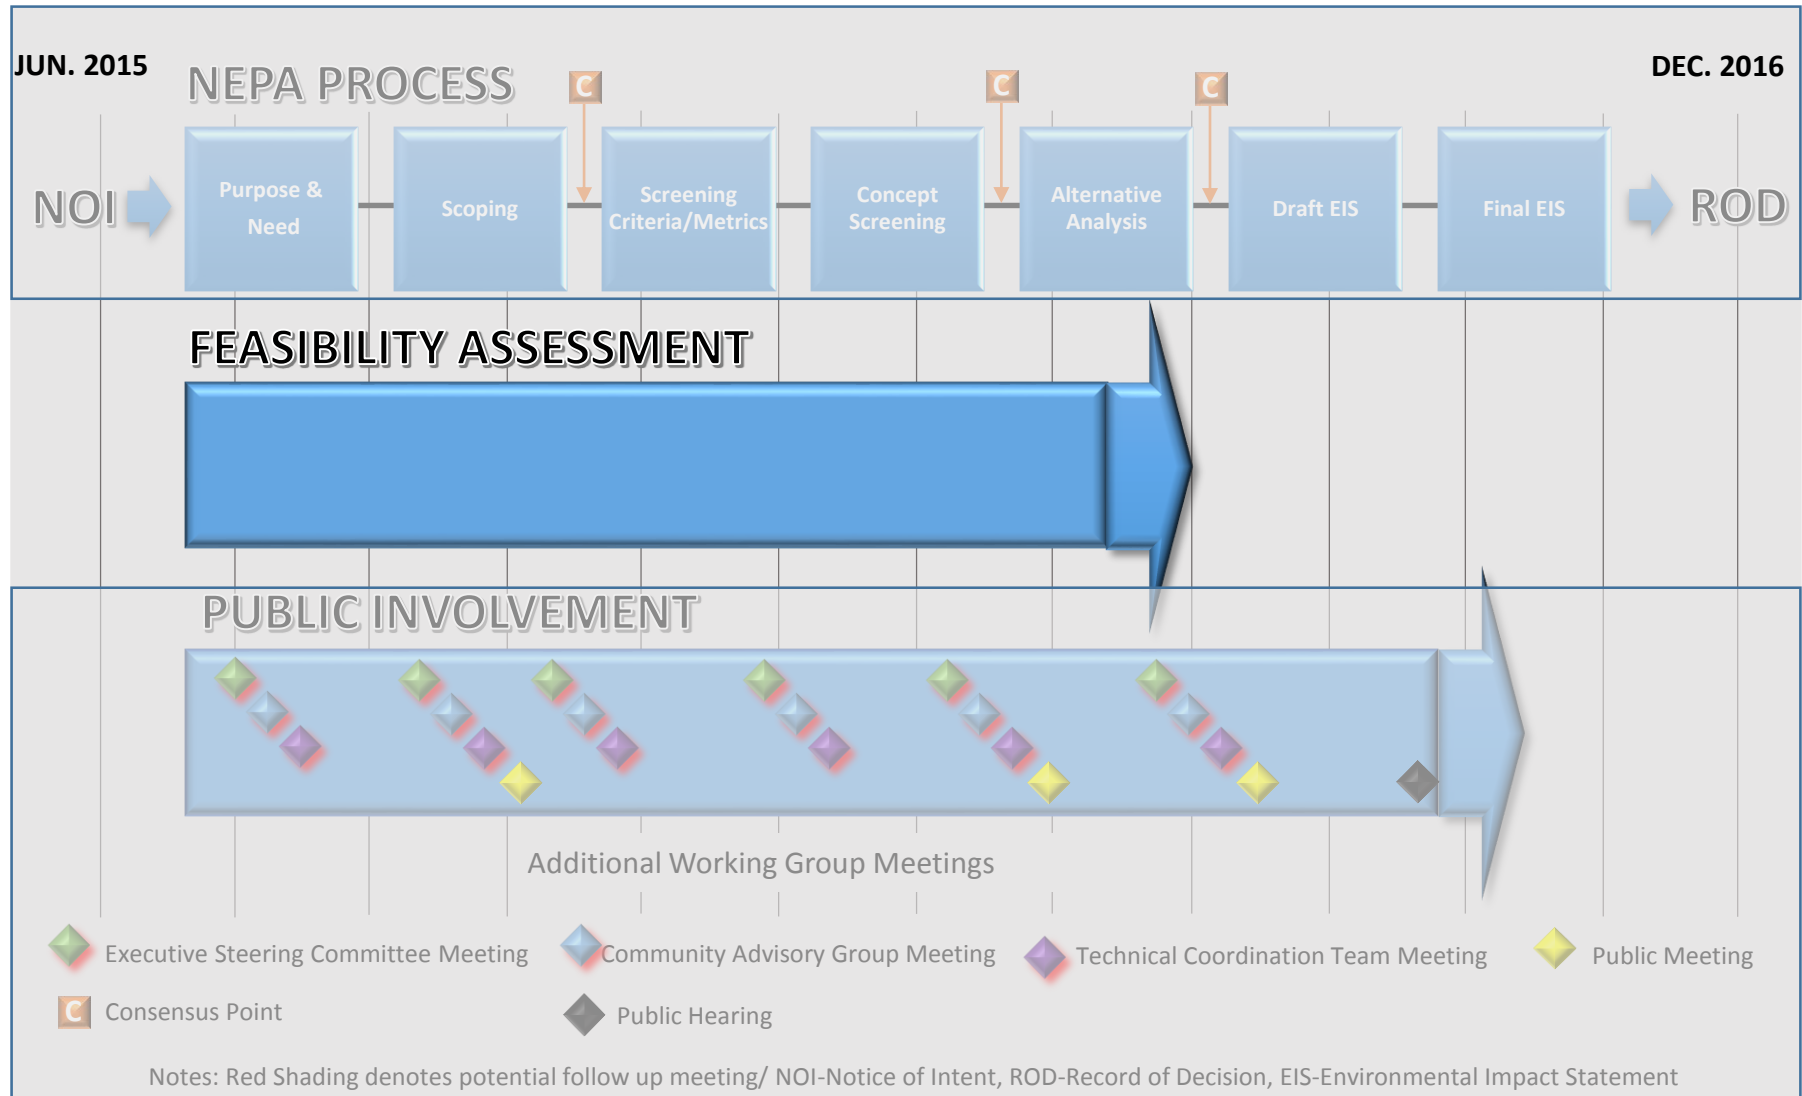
JUN. 2015

NEPA PROCESS

DEC. 2016

C

C

C

NOI

Purpose & Need

Scoping

Screening Criteria/Metrics

Concept Screening

Alternative Analysis

Draft EIS

Final EIS

ROD

FEASIBILITY ASSESSMENT

PUBLIC INVOLVEMENT

Additional Working Group Meetings

Executive Steering Committee Meeting

Community Advisory Group Meeting

Technical Coordination Team Meeting

Public Meeting

C Consensus Point

Public Hearing

Notes: Red Shading denotes potential follow up meeting/ NOI-Notice of Intent, ROD-Record of Decision, EIS-Environmental Impact Statement